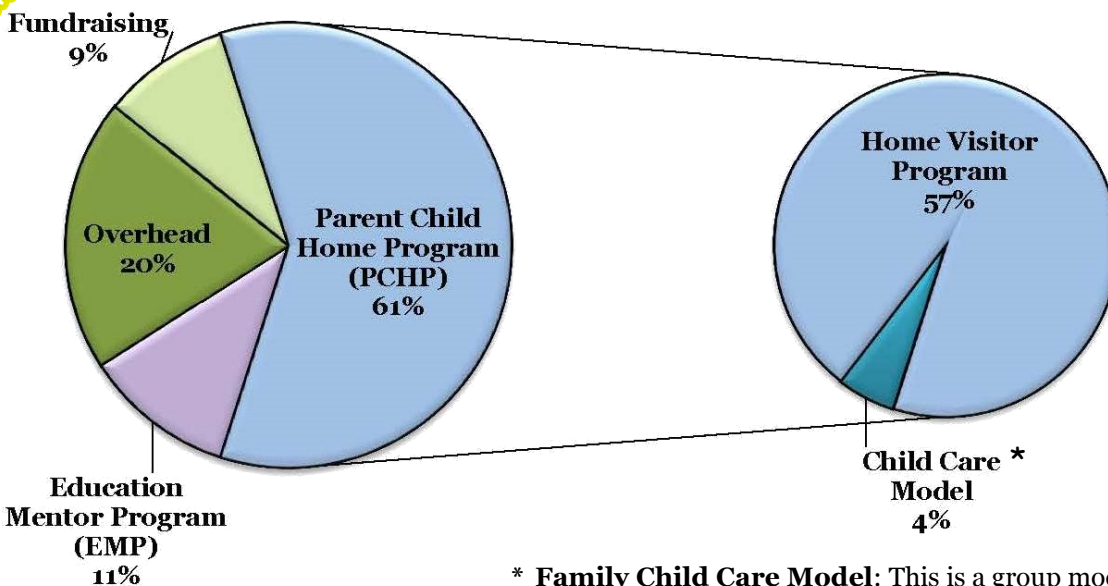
Fundraising
9%

Overhead
20%

Parent Child Home Program (PCHP)
61%

Education Mentor Program (EMP)
11%

Home Visitor Program
57%

Child Care * Model
4%

* **Family Child Care Model**: This is a group mod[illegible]